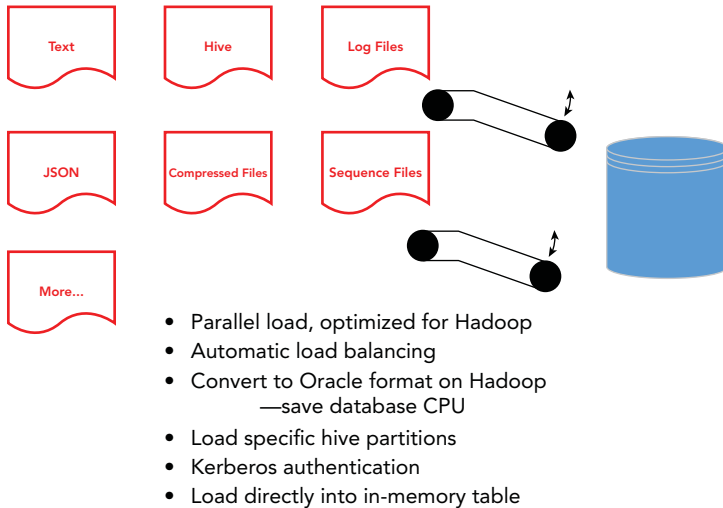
Text

Hive

Log Files

JSON

Compressed Files

Sequence Files

More...

- Parallel load, optimized for Hadoop
- Automatic load balancing
- Convert to Oracle format on Hadoop —save database CPU
- Load specific hive partitions
- Kerberos authentication
- Load directly into in-memory table